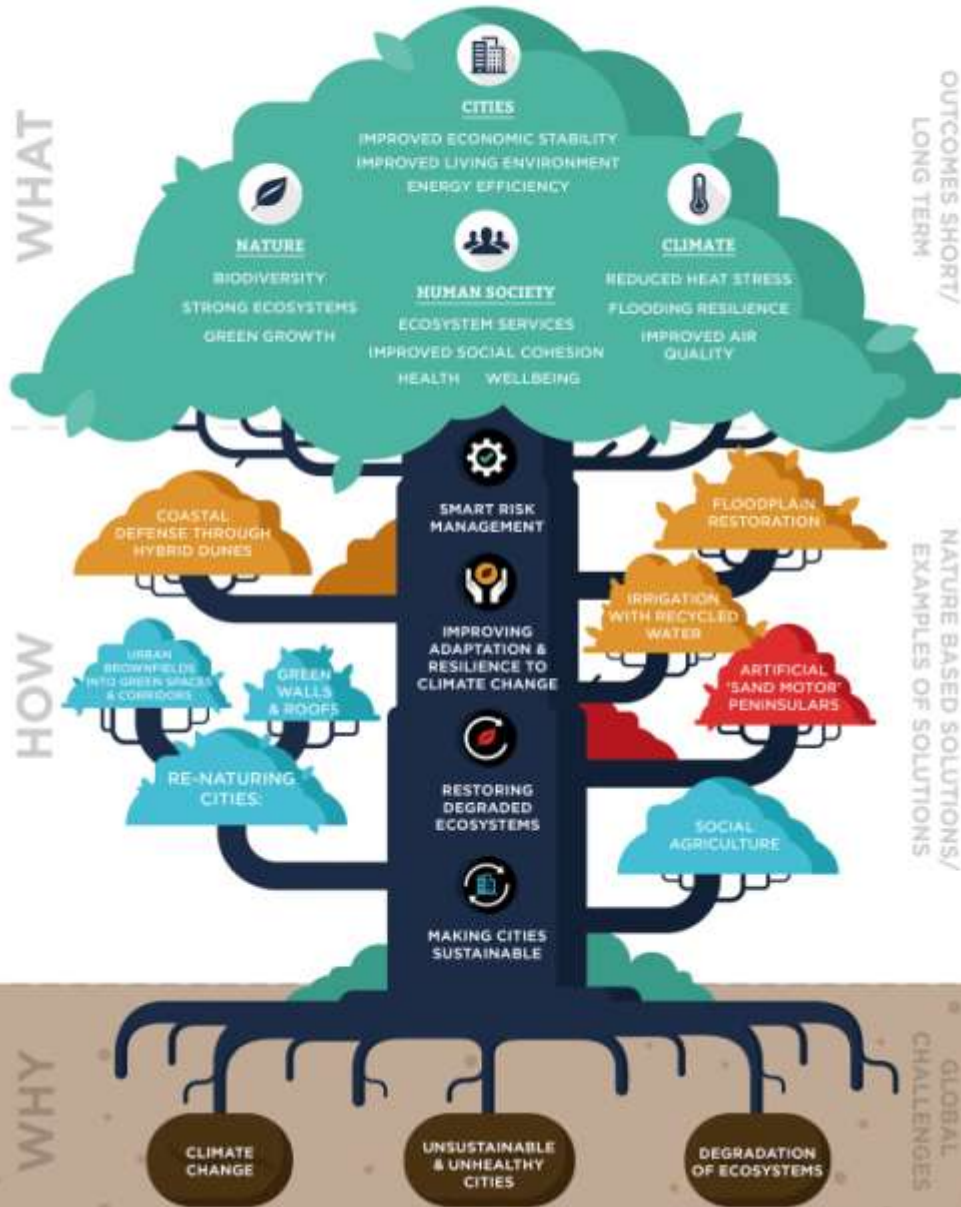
WHAT

OUTCOMES SHORT/ LONG TERM

CITIES
IMPROVED ECONOMIC STABILITY
IMPROVED LIVING ENVIRONMENT
ENERGY EFFICIENCY

NATURE
BIODIVERSITY
STRONG ECOSYSTEMS
GREEN GROWTH

HUMAN SOCIETY
ECOSYSTEM SERVICES
IMPROVED SOCIAL COHESION
HEALTH WELLBEING

CLIMATE
REDUCED HEAT STRESS
FLOODING RESILIENCE
IMPROVED AIR QUALITY

HOW

NATURE BASED SOLUTIONS/ EXAMPLES OF SOLUTIONS

COASTAL DEFENSE THROUGH HYBRID DUNES

SMART RISK MANAGEMENT

FLOODPLAIN RESTORATION

IRRIGATION WITH RECYCLED WATER

IMPROVING ADAPTATION & RESILIENCE TO CLIMATE CHANGE

URBAN BROWNFIELDS INTO GREEN SPACES & CORRIDORS

GREEN WALLS & ROOFS

ARTIFICIAL 'SAND MOTOR' PENINSULARS

RE-NATURING CITIES:

RESTORING DEGRADED ECOSYSTEMS

SOCIAL AGRICULTURE

MAKING CITIES SUSTAINABLE

WHY

GLOBAL CHALLENGES

CLIMATE CHANGE

UNSUSTAINABLE & UNHEALTHY CITIES

DEGRADATION OF ECOSYSTEMS